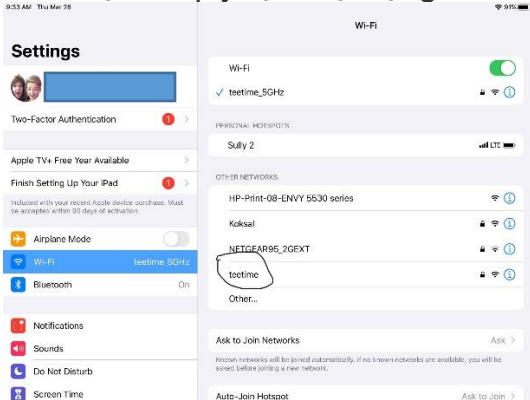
9:53 AM Thu Mar 28

91%

Settings

Two-Factor Authentication 1

Apple TV+ Free Year Available

Finish Setting Up Your iPad 1

Included with your recent Apple device purchase. Must be accepted within 90 days of activation.

Airplane Mode

Wi-Fi teetime_5GHz

Bluetooth On

Notifications

Sounds

Do Not Disturb

Screen Time

Wi-Fi

Wi-Fi

✓ teetime_5GHz

PERSONAL HOTSPOTS

Sully 2 LTE

OTHER NETWORKS

HP-Print-08-ENVY 5530 series

Koksal

NETGEAR95_2GEXT

teetime

Other...

Ask to Join Networks Ask

Known networks will be joined automatically. If no known networks are available, you will be asked before joining a new network.

Auto-Join Hotspot Ask to Join